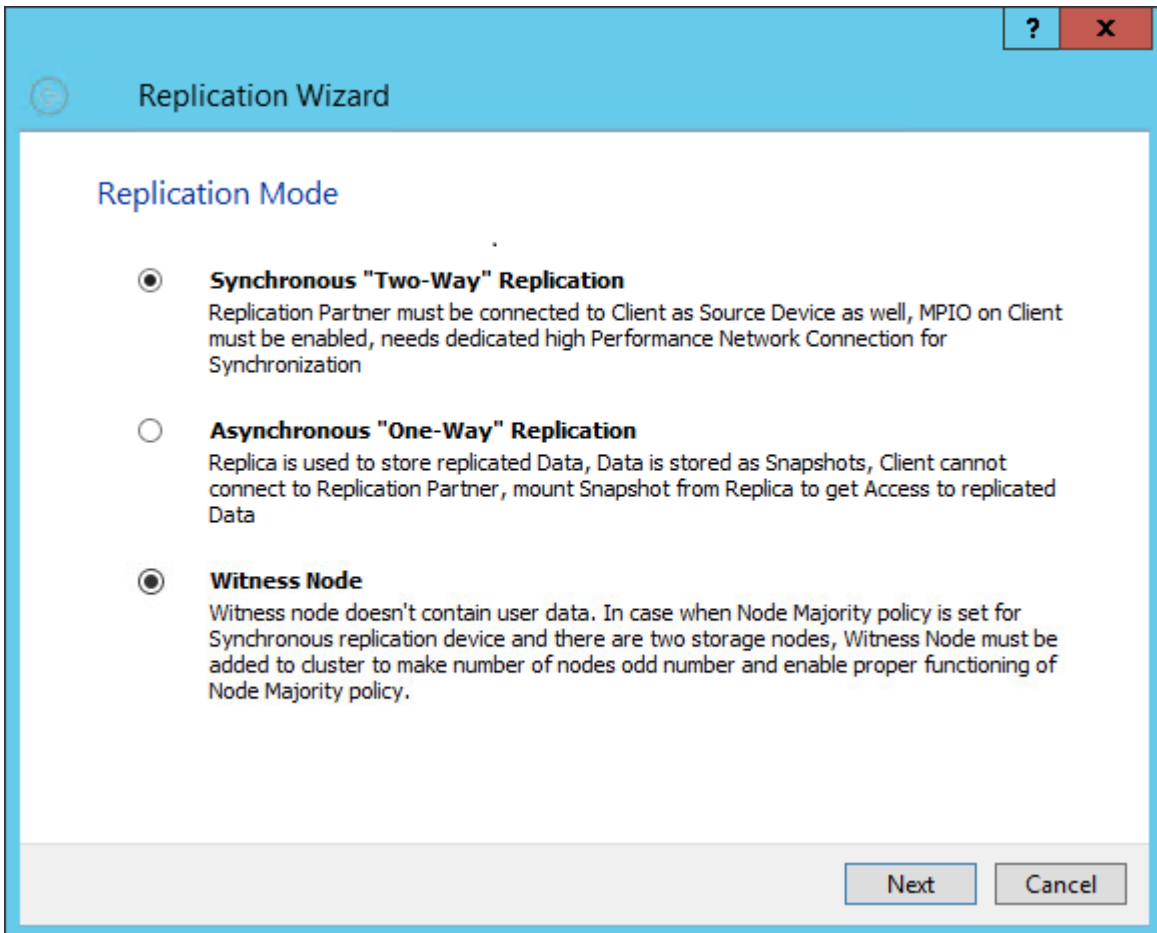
?
x

Replication Wizard

Replication Mode

Synchronous "Two-Way" Replication
Replication Partner must be connected to Client as Source Device as well, MPIO on Client must be enabled, needs dedicated high Performance Network Connection for Synchronization

Asynchronous "One-Way" Replication
Replica is used to store replicated Data, Data is stored as Snapshots, Client cannot connect to Replication Partner, mount Snapshot from Replica to get Access to replicated Data

Witness Node
Witness node doesn't contain user data. In case when Node Majority policy is set for Synchronous replication device and there are two storage nodes, Witness Node must be added to cluster to make number of nodes odd number and enable proper functioning of Node Majority policy.

Next
Cancel